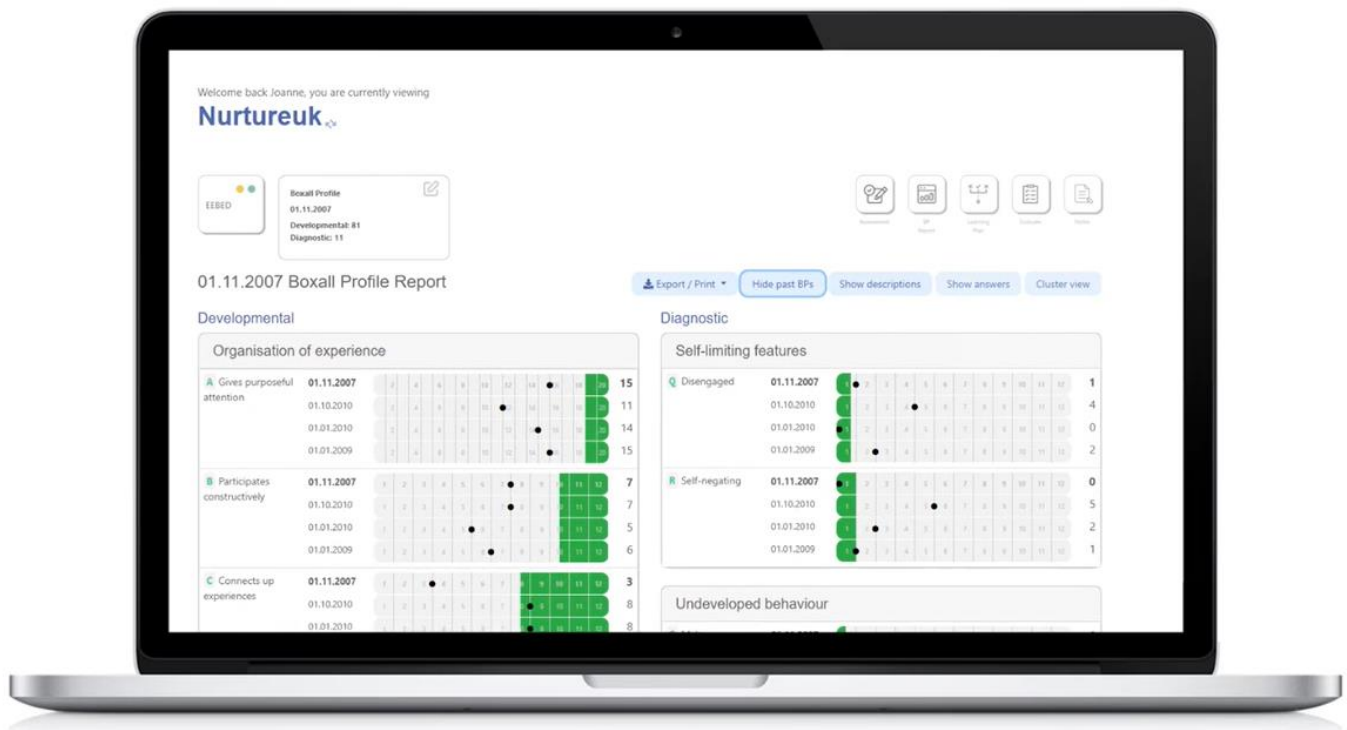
Welcome back Joanne, you are currently viewing

Nurtureuk

EEBED

Boxall Profile
01.11.2007
Developmental: 81
Diagnostic: 11

01.11.2007 Boxall Profile Report

Export / Print
Hide past BPs
Show descriptions
Show answers
Cluster view

Developmental

Organisation of experience

A Gives purposeful attention
01.11.2007 15
01.10.2010 11
01.01.2010 14
01.01.2009 15

B Participates constructively
01.11.2007 7
01.10.2010 7
01.01.2010 5
01.01.2009 6

C Connects up experiences
01.11.2007 3
01.10.2010 8
01.01.2010 8

Diagnostic

Self-limiting features

Q Disengaged
01.11.2007 1
01.10.2010 4
01.01.2010 0
01.01.2009 2

R Self-negating
01.11.2007 0
01.10.2010 5
01.01.2010 2
01.01.2009 1

Undeveloped behaviour